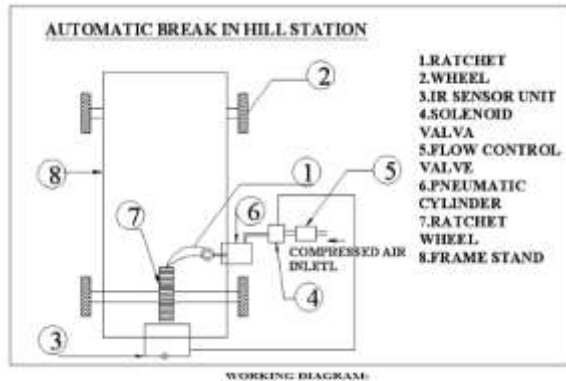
AUTOMATIC BREAK IN HILL STATION

1.RATCHET
2.WHEEL
3.IR SENSOR UNIT
4.SOLENOID VALVA
5.FLOW CONTROL VALVE
6.PNEUMATIC CYLINDER
7.RATCHET WHEEL
8.FRAME STAND

2
8
1
5
6
7
COMPRESSED AIR INLETL
4
3

WORKING DIAGRAM: